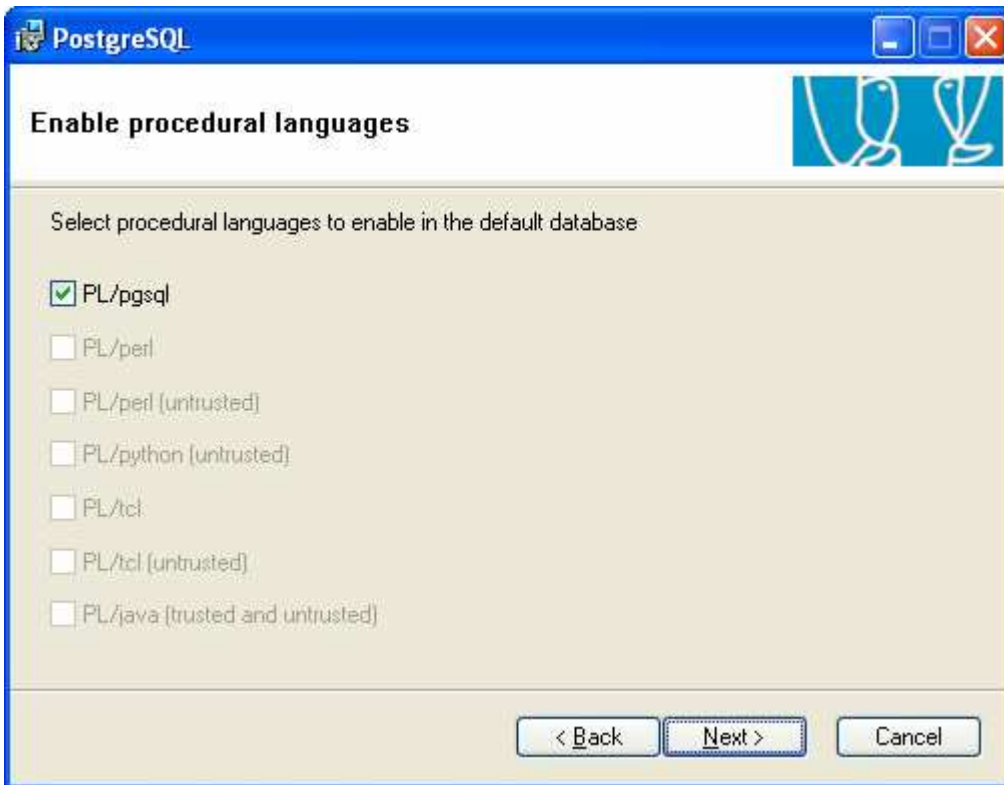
PostgreSQL

Enable procedural languages

Select procedural languages to enable in the default database

PL/pgsql

PL/perl

PL/perl (untrusted)

PL/python (untrusted)

PL/tcl

PL/tcl (untrusted)

PL/java (trusted and untrusted)

< Back

Next >

Cancel